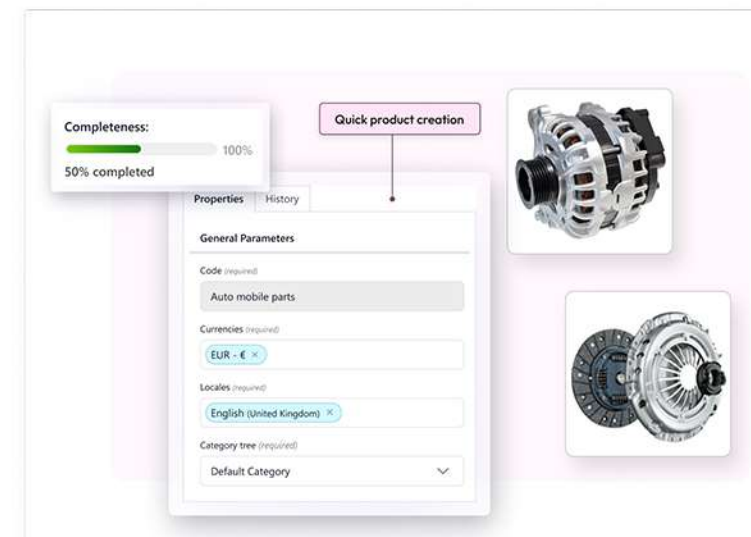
Completeness:
100%
50% completed

Quick product creation

Properties History

General Parameters

Code (required)
Auto mobile parts

Currencies (required)
EUR - € ×

Locales (required)
English (United Kingdom) ×

Category tree (required)
Default Category